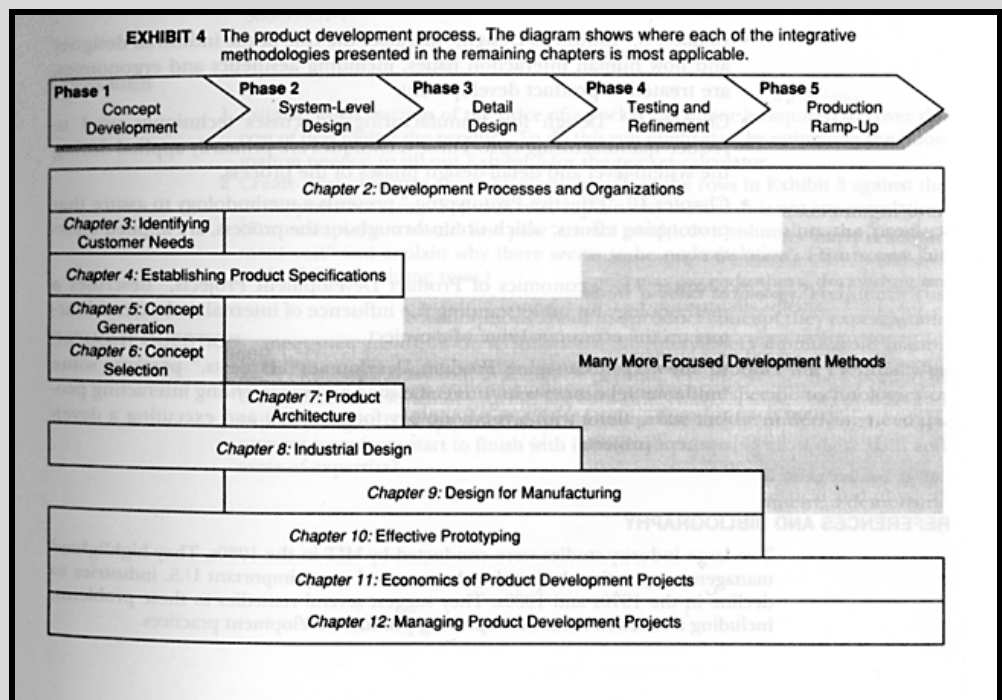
EXHIBIT 4 The product development process. The diagram shows where each of the integrative methodologies presented in the remaining chapters is most applicable.

Phase 1 Concept Development

Phase 2 System-Level Design

Phase 3 Detail Design

Phase 4 Testing and Refinement

Phase 5 Production Ramp-Up

Chapter 2: Development Processes and Organizations

Chapter 3: Identifying Customer Needs

Chapter 4: Establishing Product Specifications

Chapter 5: Concept Generation

Chapter 6: Concept Selection

Many More Focused Development Methods

Chapter 7: Product Architecture

Chapter 8: Industrial Design

Chapter 9: Design for Manufacturing

Chapter 10: Effective Prototyping

Chapter 11: Economics of Product Development Projects

Chapter 12: Managing Product Development Projects